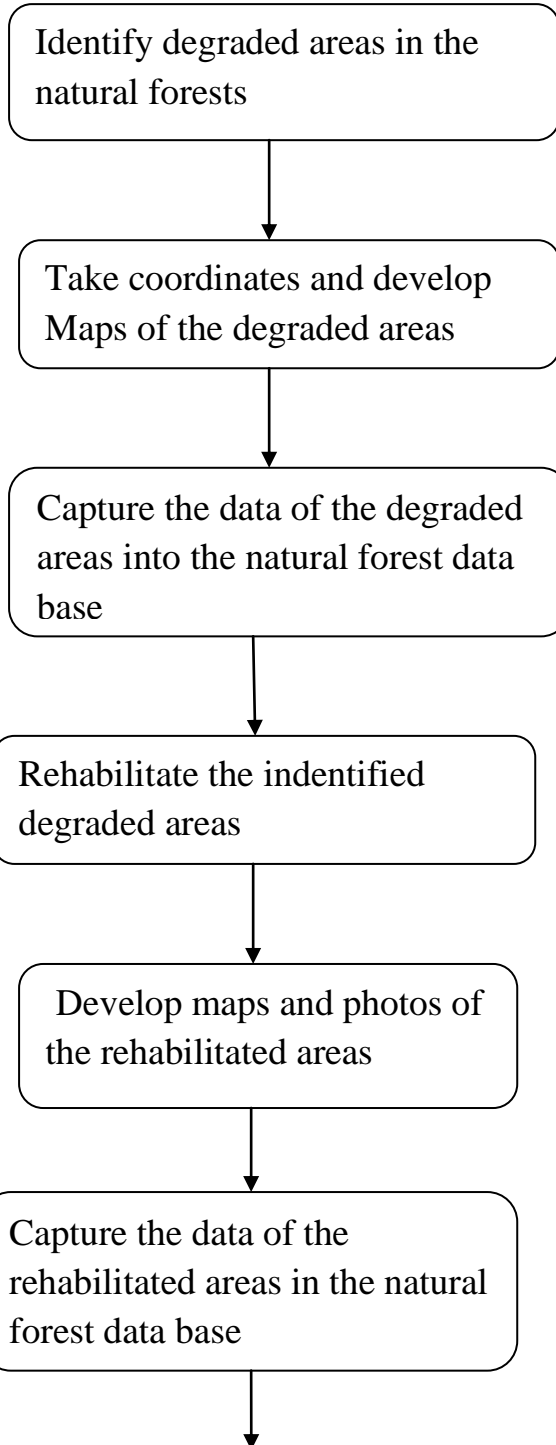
Identify degraded areas in the natural forests

Take coordinates and develop Maps of the degraded areas

Capture the data of the degraded areas into the natural forest data base

Rehabilitate the indentified degraded areas

Develop maps and photos of the rehabilitated areas

Capture the data of the rehabilitated areas in the natural forest data base